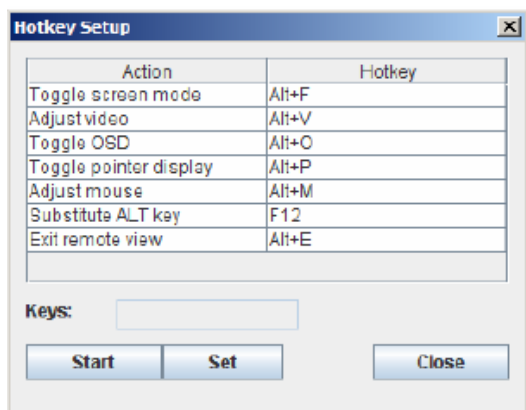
Hotkey Setup

| Action | Hotkey |
|---|---|
| Toggle screen mode | Alt+F |
| Adjust video | Alt+V |
| Toggle OSD | Alt+O |
| Toggle pointer display | Alt+P |
| Adjust mouse | Alt+M |
| Substitute ALT key | F12 |
| Exit remote view | Alt+E |

Keys:

Start Set Close